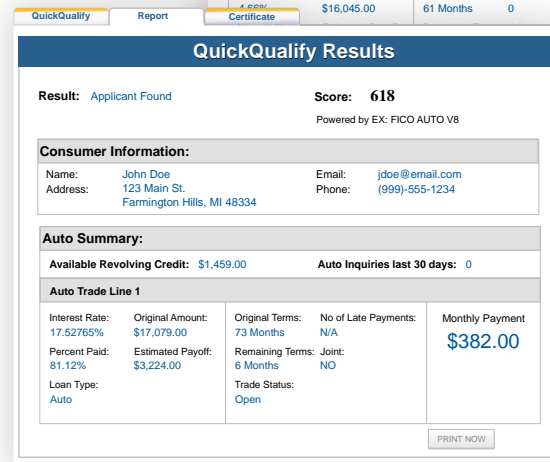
QuickQualify | Report | Certificate

4.66% | $16,045.00 | 61 Months | 0

QuickQualify Results

Result: Applicant Found

Score: 618

Powered by EX: FICO AUTO V8

Consumer Information:

Name: John Doe
Address: 123 Main St.
Farmington Hills, MI 48334

Email: jdoe@email.com
Phone: (999)-555-1234

Auto Summary:

Available Revolving Credit: $1,459.00

Auto Inquiries last 30 days: 0

Auto Trade Line 1

Interest Rate: 17.52765%
Original Amount: $17,079.00
Percent Paid: 81.12%
Estimated Payoff: $3,224.00
Loan Type: Auto

Original Terms: 73 Months
No of Late Payments: N/A
Remaining Terms: 6 Months
Joint: NO
Trade Status: Open

Monthly Payment
$382.00

PRINT NOW